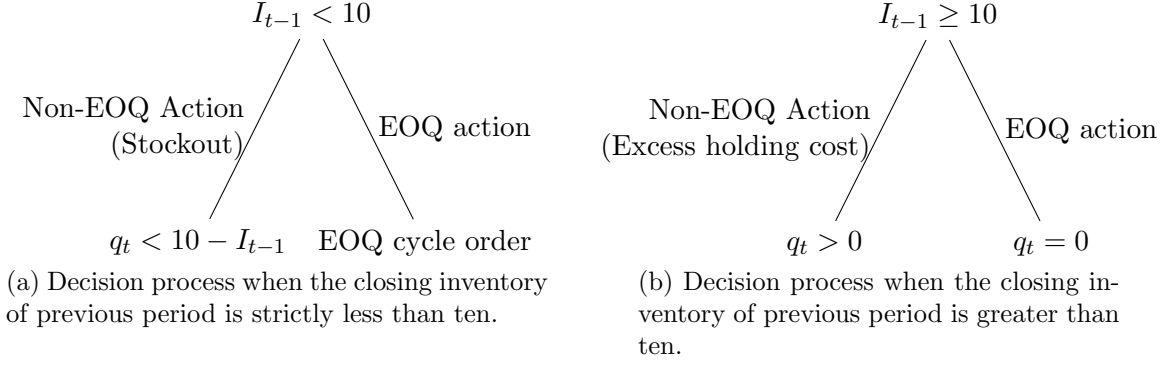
$I_{t-1} < 10$

Non-EOQ Action (Stockout)

EOQ action

$q_t < 10 - I_{t-1}$

EOQ cycle order

(a) Decision process when the closing inventory of previous period is strictly less than ten.

$I_{t-1} \geq 10$

Non-EOQ Action (Excess holding cost)

EOQ action

$q_t > 0$

$q_t = 0$

(b) Decision process when the closing inventory of previous period is greater than ten.